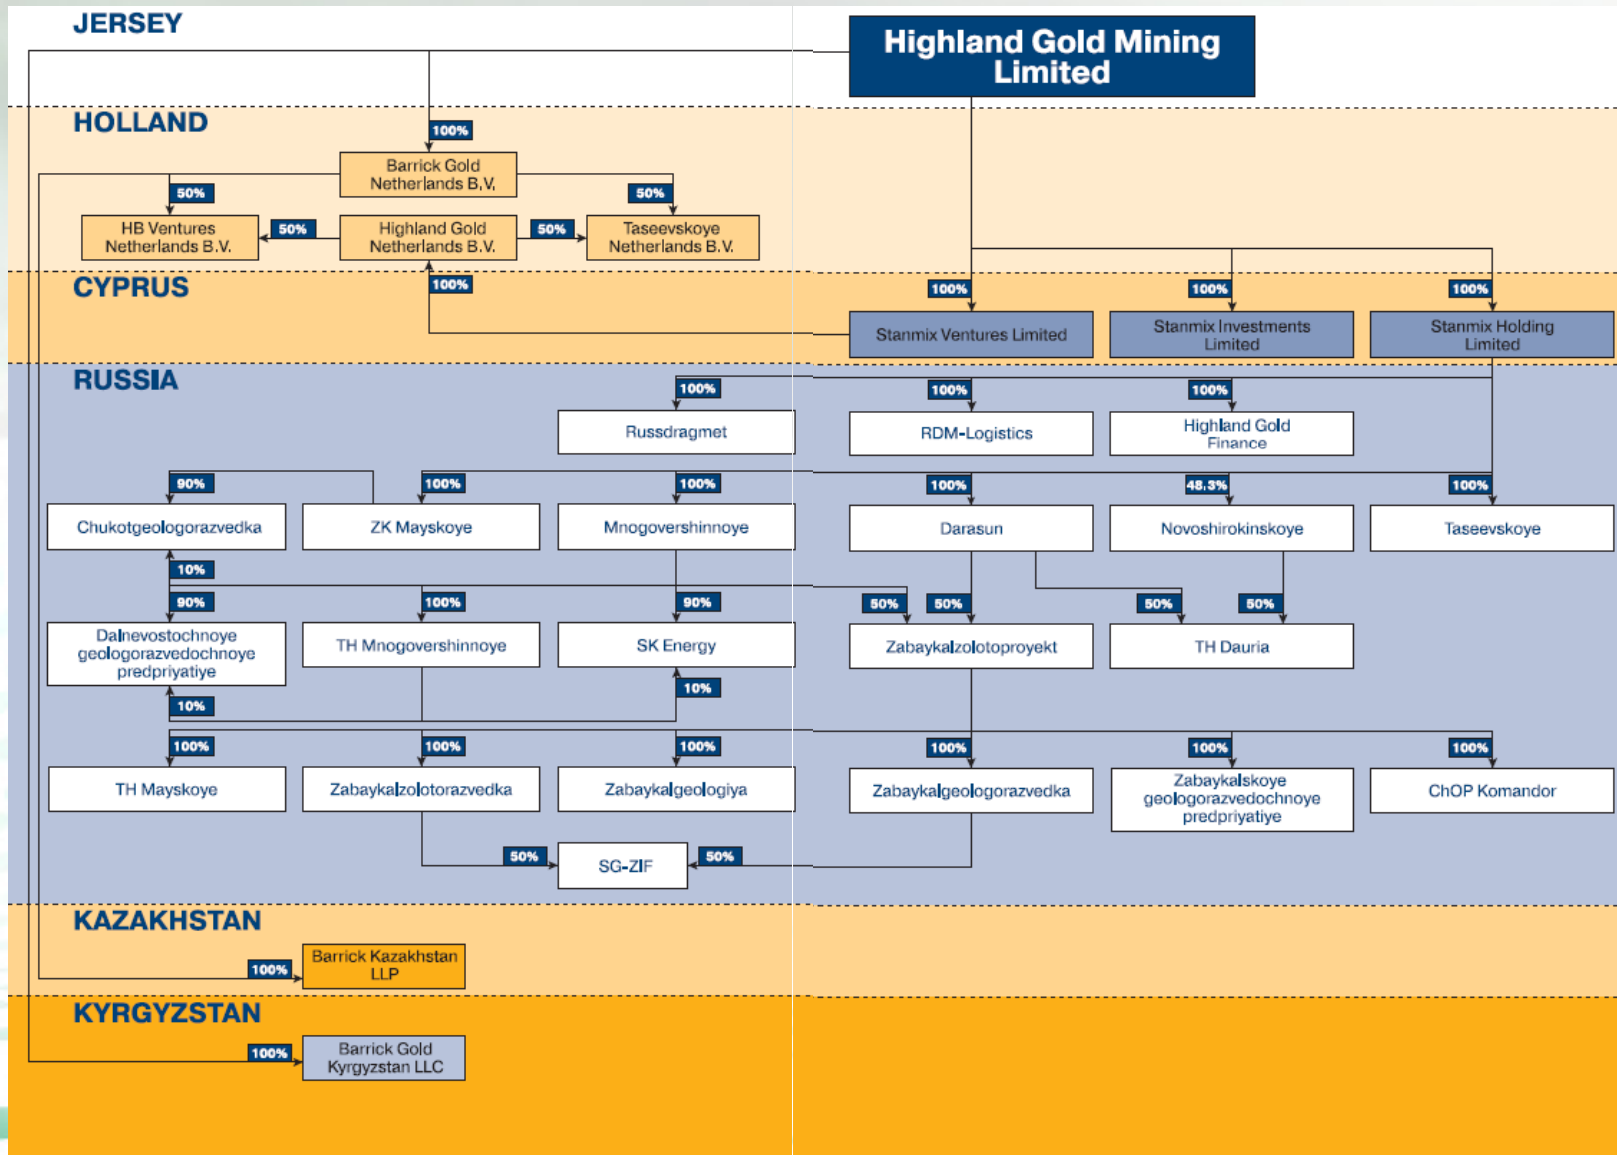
JERSEY

Highland Gold Mining Limited

HOLLAND

100%

Barrick Gold Netherlands B.V.

50%

50%

HB Ventures Netherlands B.V.

50%

Highland Gold Netherlands B.V.

50%

Taseevskoye Netherlands B.V.

CYPRUS

100%

100%

100%

100%

Stanmix Ventures Limited

Stanmix Investments Limited

Stanmix Holding Limited

RUSSIA

100%

100%

100%

Russdragmet

RDM-Logistics

Highland Gold Finance

90%

100%

100%

100%

48.3%

100%

Chukotgeologorazvedka

ZK Mayskoye

Mnogovershinnoye

Darasun

Novoshirokinskoye

Taseevskoye

10%

90%

100%

90%

50%

50%

50%

50%

Dalnevostochnoye geologorazvedochnoye predpriyatiye

TH Mnogovershinnoye

SK Energy

Zabaykalzolotoproyekt

TH Dauria

10%

10%

100%

100%

100%

100%

100%

100%

TH Mayskoye

Zabaykalzolotorazvedka

Zabaykalgeologiya

Zabaykalgeologorazvedka

Zabaykalskoye geologorazvedochnoye predpriyatiye

ChOP Komandor

50%

SG-ZIF

50%

KAZAKHSTAN

100%

Barrick Kazakhstan LLP

KYRGYZSTAN

100%

Barrick Gold Kyrgyzstan LLC